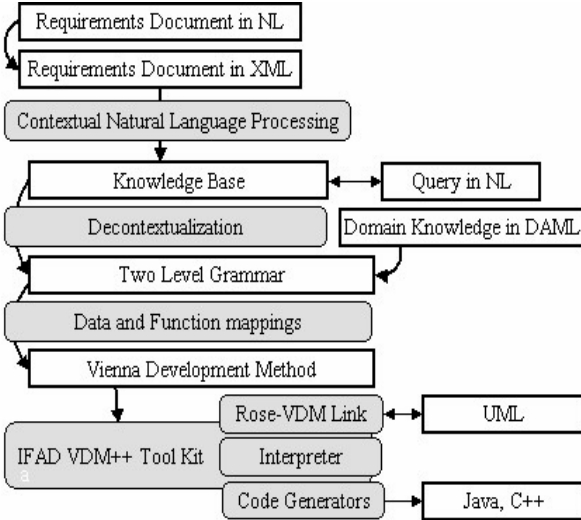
Requirements Document in NL

Requirements Document in XML

Contextual Natural Language Processing

Knowledge Base

Query in NL

Decontextualization

Domain Knowledge in DAML

Two Level Grammar

Data and Function mappings

Vienna Development Method

Rose-VDM Link

UML

IFAD VDM++ Tool Kit

Interpreter

Code Generators

Java, C++